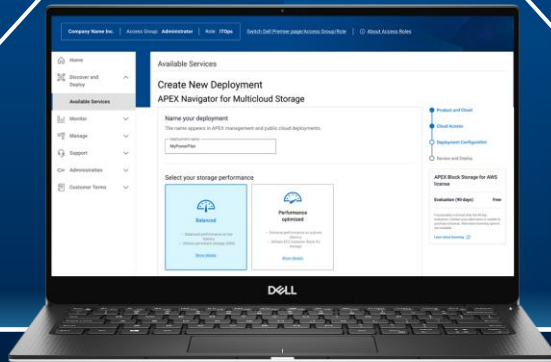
Company Name Inc. | Access Group: Administrator | Role: ITOps | Switch Dell Premier page/Access Group/Role | ⓘ About Access Roles

Home
Discover and Deploy
Available Services
Monitor
Manage
Support
Administration
Customer Terms

Available Services

Create New Deployment
APEX Navigator for Multicloud Storage

Name your deployment
The name appears in APEX management and public cloud deployments.
Deployment name
MyPowerFlex

Select your storage performance

Balanced
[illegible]
Show details

Performance optimized
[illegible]
Show details

Product and Cloud
Cloud Access
Deployment Configuration
Review and Deploy

APEX Block Storage for AWS license
Evaluation (90 days) Free
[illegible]
Learn about licensing

DELL